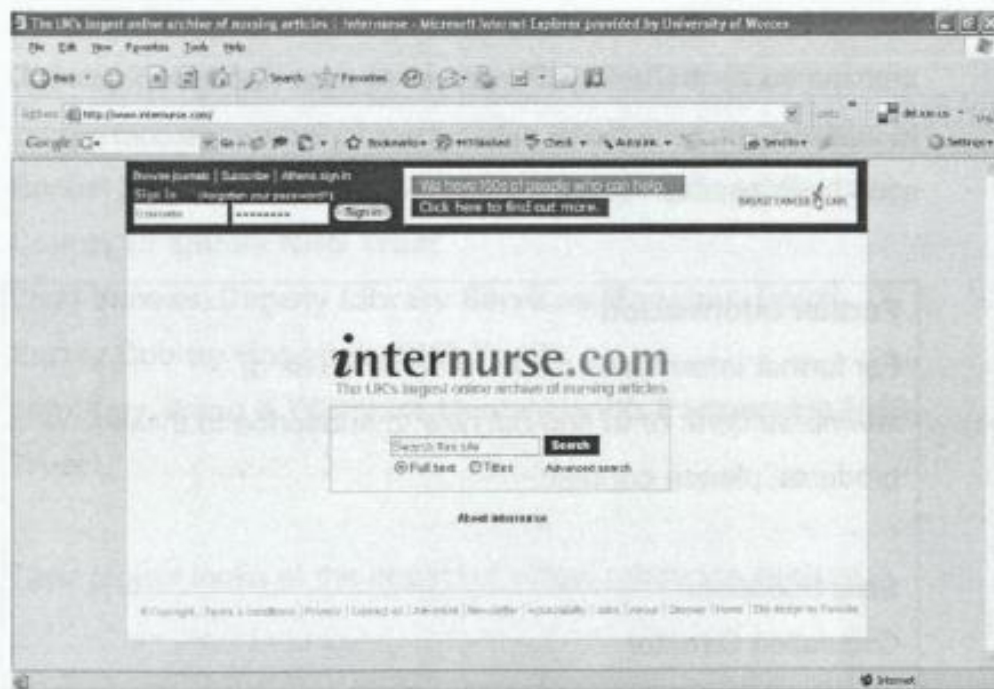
The UK's largest online archive of nursing articles | Internurse - Microsoft Internet Explorer provided by University of Worces

File Edit View Favorites Tools Help

Back Search Favorites

Address http://www.internurse.com/

Google Go Bookmarks PageRank Check AutoLink AutoFill Send to Settings

Browse journals | Subscribe | Athens sign in
Sign In (Forgotten your password?)
Username ••••••••• Sign in

We have 100s of people who can help.
Click here to find out more.

BREAST CANCER CARE

internurse.com
The UK's largest online archive of nursing articles

Search this site Search
Full text Titles Advanced search

About internurse

© Copyright | Terms & conditions | Privacy | Contact us | Link to us | Newsletter | Accessibility | Links | About | Sitemap | Home | Site design by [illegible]

Internet